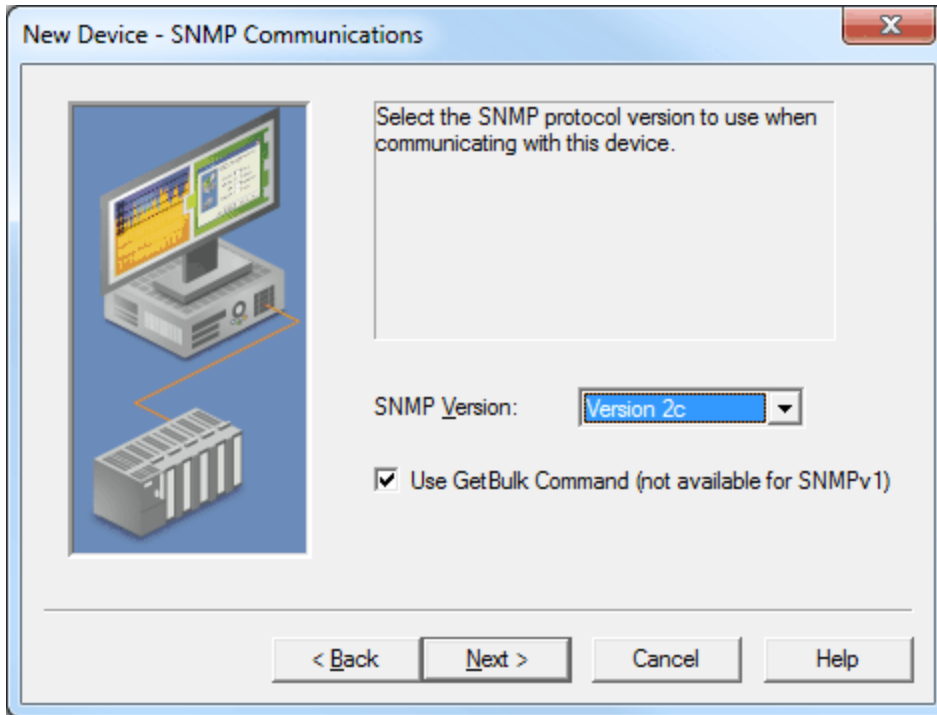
New Device - SNMP Communications

Select the SNMP protocol version to use when communicating with this device.

SNMP Version: Version 2c

☑ Use GetBulk Command (not available for SNMPv1)

< Back | Next > | Cancel | Help